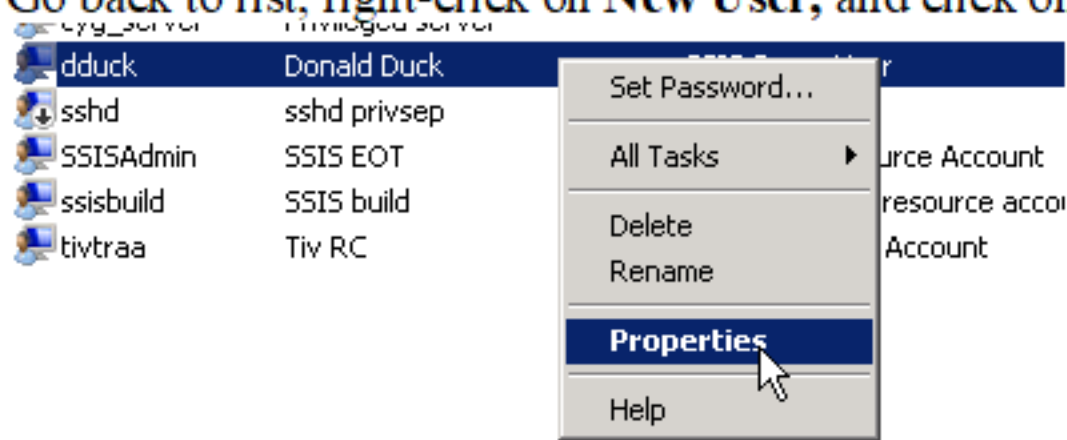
Go back to list, right-click on New User, and click on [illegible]

cyg_server Privileged server
dduck Donald Duck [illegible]r
sshd sshd privsep
SSISAdmin SSIS EOT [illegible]urce Account
ssisbuild SSIS build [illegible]resource acco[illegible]
tivtraa Tiv RC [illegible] Account

Set Password...
All Tasks
Delete
Rename
Properties
Help